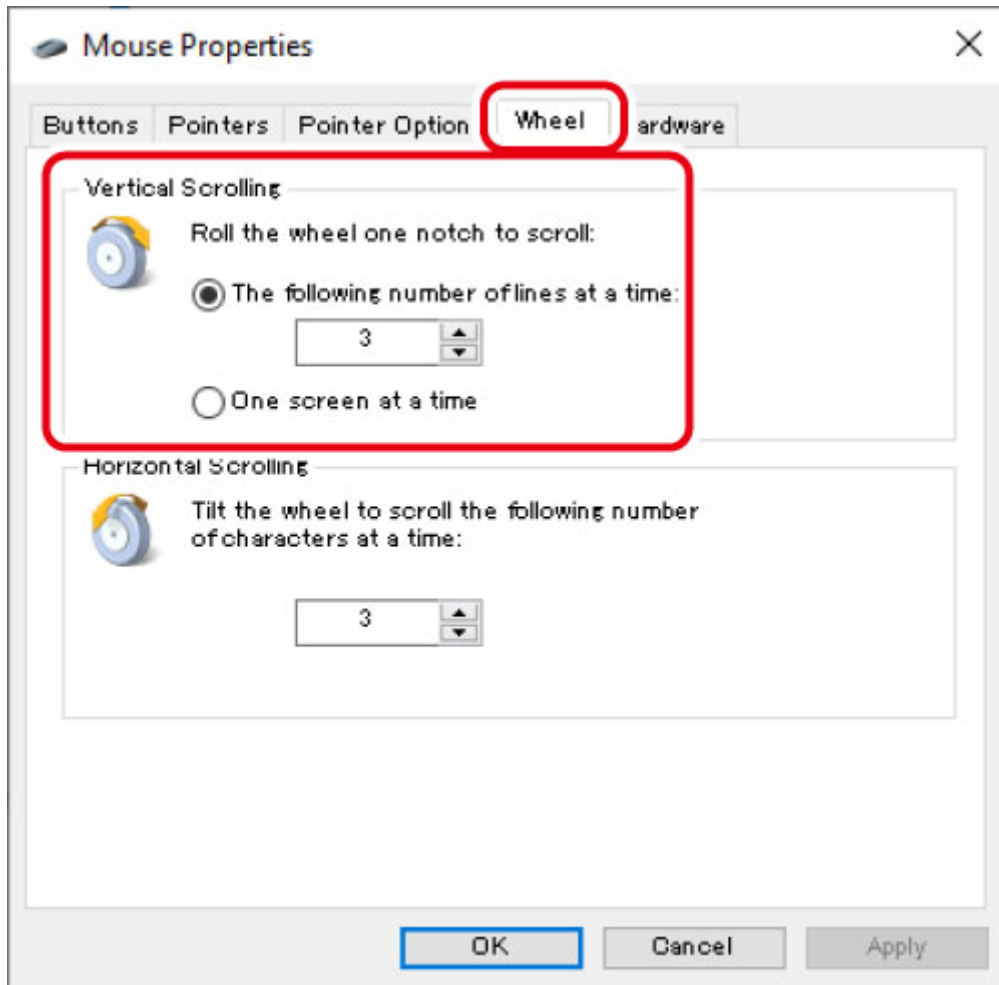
Mouse Properties

Buttons Pointers Pointer Option Wheel ardware

Vertical Scrolling

Roll the wheel one notch to scroll:

The following number oflines at a time:

3

One screen at a time

Horizontal Scrolling

Tilt the wheel to scroll the following number ofcharacters at a time:

3

OK Cancel Apply